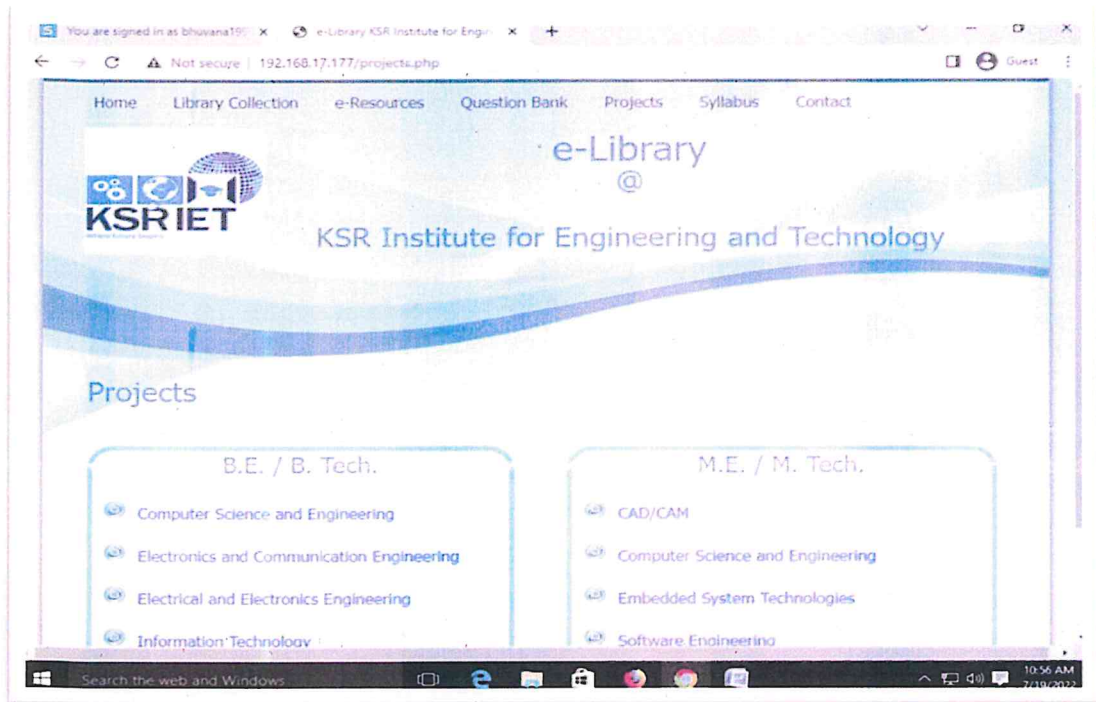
You are signed in as bhuvana19 ×
e-Library KSR Institute for Engin ×
+

Not secure | 192.168.17.177/projects.php
Guest

Home Library Collection e-Resources Question Bank Projects Syllabus Contact

KSRIET

e-Library
@
KSR Institute for Engineering and Technology

Projects

B.E. / B. Tech.

Computer Science and Engineering
Electronics and Communication Engineering
Electrical and Electronics Engineering
Information Technology

M.E. / M. Tech.

CAD/CAM
Computer Science and Engineering
Embedded System Technologies
Software Engineering

Search the web and Windows

10:56 AM
7/19/2022